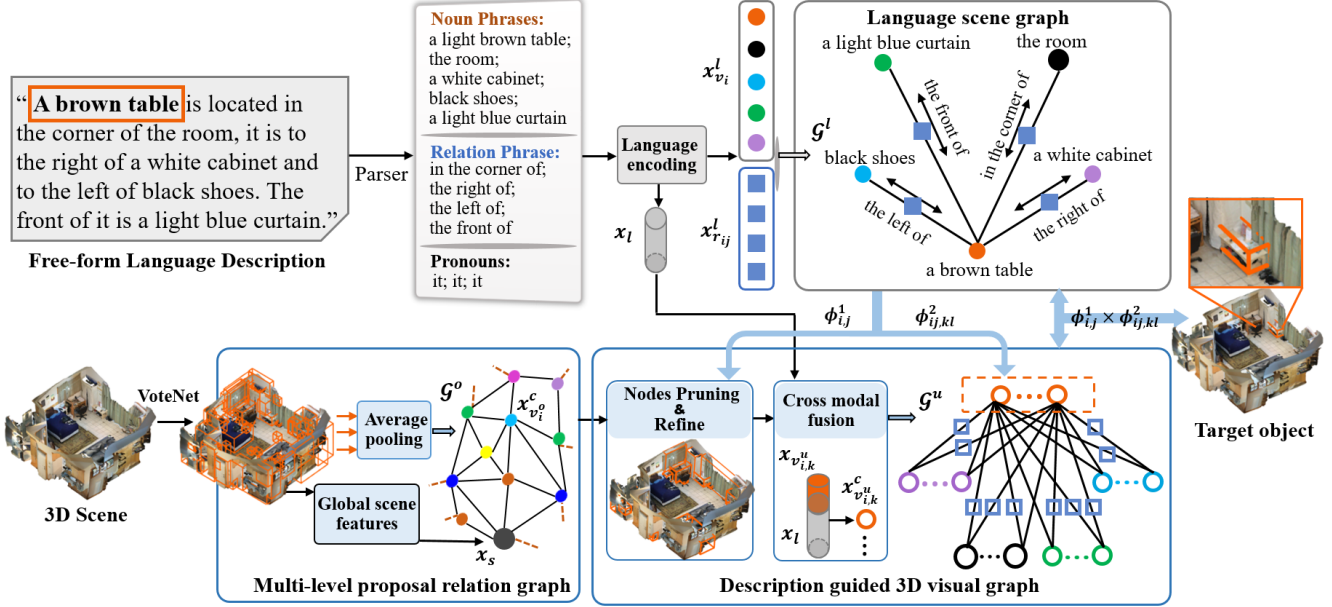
"A brown table is located in the corner of the room, it is to the right of a white cabinet and to the left of black shoes. The front of it is a light blue curtain."

Free-form Language Description

Parser

Noun Phrases:
a light brown table;
the room;
a white cabinet;
black shoes;
a light blue curtain

Relation Phrase:
in the corner of;
the right of;
the left of;
the front of

Pronouns:
it; it; it

Language encoding

$x_l$

$x_{v_i}^l$

$x_{r_{ij}}^l$

Language scene graph

$\mathcal{G}^l$

a light blue curtain
the room
the front of
in the corner of
black shoes
a white cabinet
the left of
the right of
a brown table

$\phi_{i,j}^1$
$\phi_{ij,kl}^2$
$\phi_{i,j}^1 \times \phi_{ij,kl}^2$

Target object

3D Scene

VoteNet

Average pooling

Global scene features

$\mathcal{G}^o$

$x_{v_i^o}^c$

$x_s$

Multi-level proposal relation graph

Nodes Pruning & Refine

Cross modal fusion

$x_{v_{i,k}^u}$

$x_{v_{i,k}^u}^c$

$x_l$

$\mathcal{G}^u$

Description guided 3D visual graph